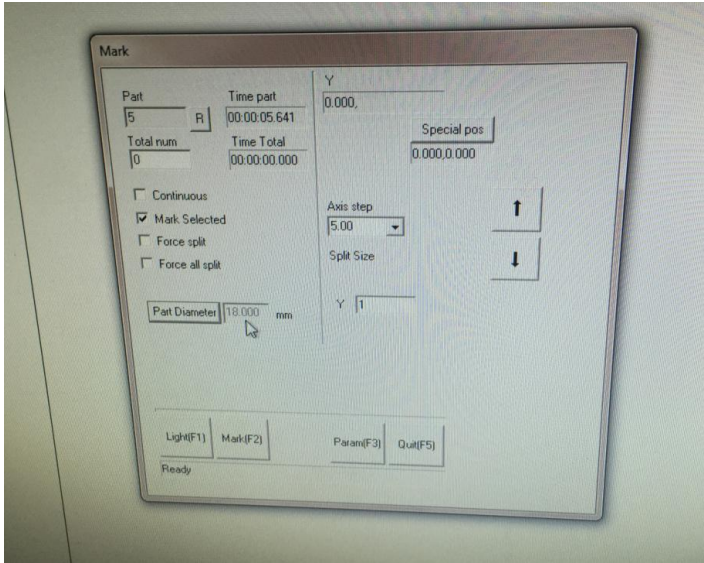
Mark

Part
5
R
Time part
00:00:05.641
Total num
0
Time Total
00:00:00.000

Continuous
Mark Selected
Force split
Force all split

Part Diameter
18.000
mm

Y
0.000,
Special pos
0.000,0.000

Axis step
5.00
Split Size
Y
1

Light(F1)
Mark(F2)
Param(F3)
Quit(F5)

Ready